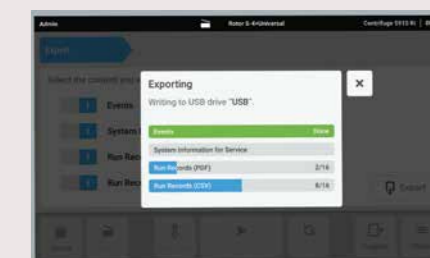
Admin

Rotor S-4-Universal

Centrifuge 5910 Ri

Export

Select the content you w

Events

System

Run Rec

Run Rec

Exporting

Writing to USB drive "USB".

×

Events

Done

System Information for Service

Run Records (PDF)

2/16

Run Records (CSV)

8/16

Export